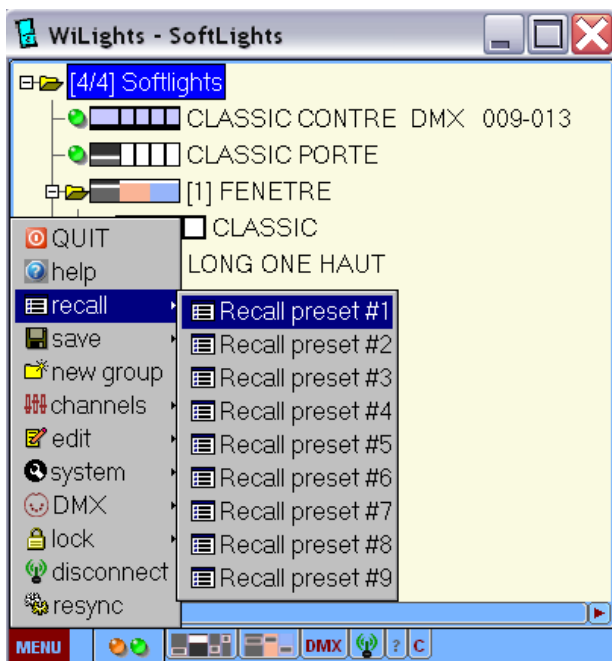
WiLights - SoftLights

[4/4] Softlights
CLASSIC CONTRE DMX 009-013
CLASSIC PORTE
[1] FENETRE
CLASSIC
LONG ONE HAUT

QUIT
help
recall
save
new group
channels
edit
system
DMX
lock
disconnect
resync

Recall preset #1
Recall preset #2
Recall preset #3
Recall preset #4
Recall preset #5
Recall preset #6
Recall preset #7
Recall preset #8
Recall preset #9

MENU
DMX
?
C